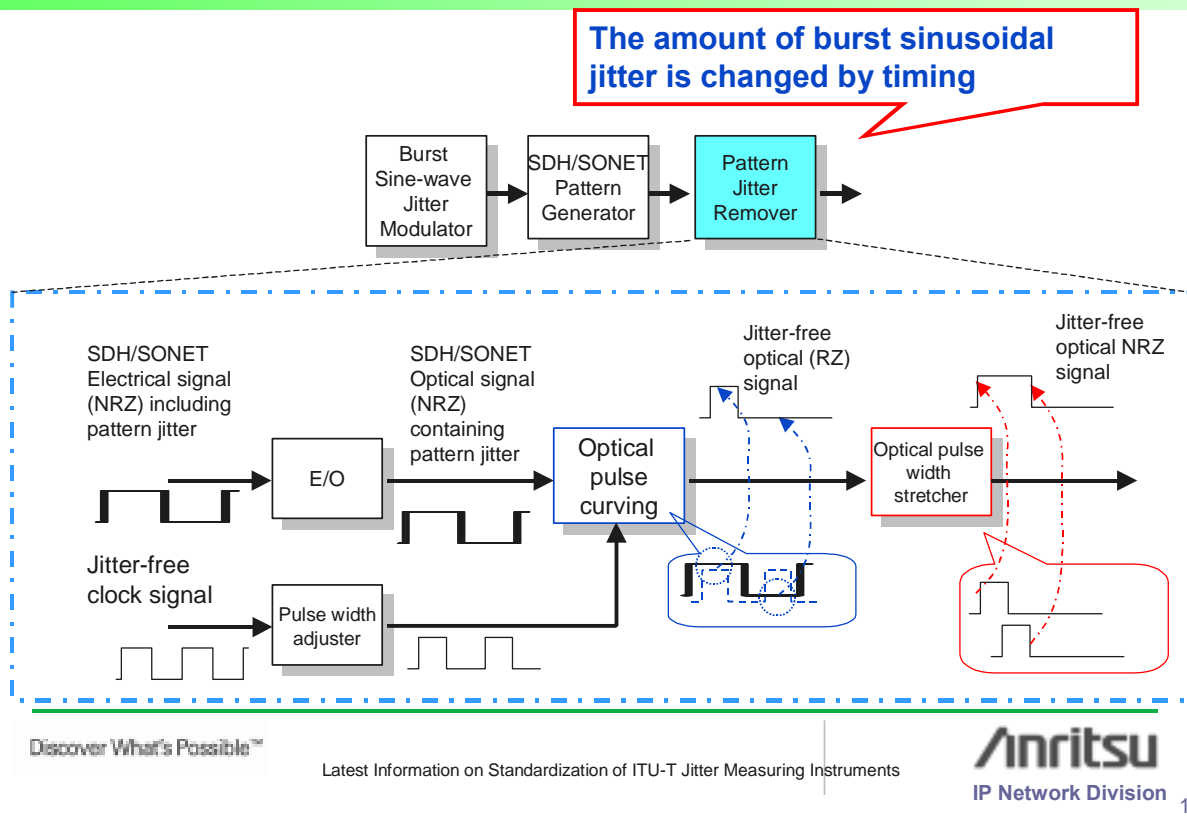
The amount of burst sinusoidal jitter is changed by timing

Burst Sine-wave Jitter Modulator

SDH/SONET Pattern Generator

Pattern Jitter Remover

SDH/SONET Electrical signal (NRZ) including pattern jitter

E/O

SDH/SONET Optical signal (NRZ) containing pattern jitter

Optical pulse curving

Jitter-free optical (RZ) signal

Optical pulse width stretcher

Jitter-free optical NRZ signal

Jitter-free clock signal

Pulse width adjuster

Discover What's Possible™

Latest Information on Standardization of ITU-T Jitter Measuring Instruments

Anritsu

IP Network Division

1